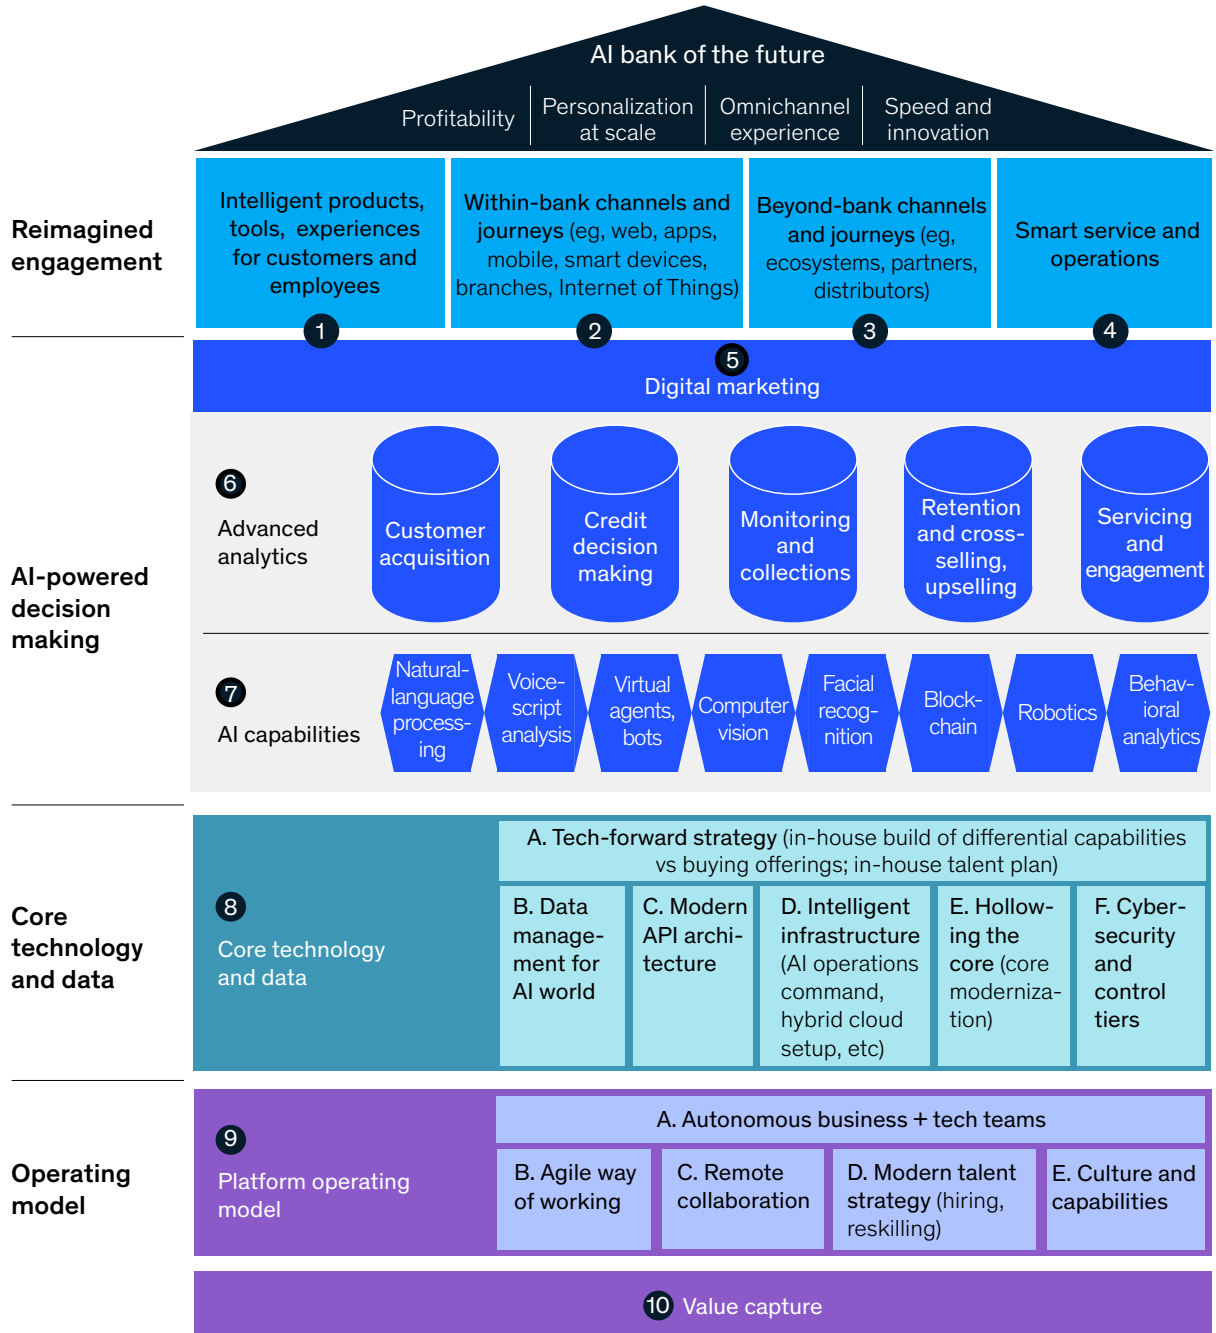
AI bank of the future

Profitability | Personalization at scale | Omnichannel experience | Speed and innovation

Reimagined engagement

Intelligent products, tools, experiences for customers and employees

1

Within-bank channels and journeys (eg, web, apps, mobile, smart devices, branches, Internet of Things)

2

Beyond-bank channels and journeys (eg, ecosystems, partners, distributors)

3

Smart service and operations

4

5

Digital marketing

AI-powered decision making

6

Advanced analytics

Customer acquisition

Credit decision making

Monitoring and collections

Retention and cross-selling, upselling

Servicing and engagement

7

AI capabilities

Natural-language processing

Voice-script analysis

Virtual agents, bots

Computer vision

Facial recognition

Blockchain

Robotics

Behavioral analytics

Core technology and data

8

Core technology and data

A. Tech-forward strategy (in-house build of differential capabilities vs buying offerings; in-house talent plan)

B. Data management for AI world

C. Modern API architecture

D. Intelligent infrastructure (AI operations command, hybrid cloud setup, etc)

E. Hollowing the core (core modernization)

F. Cybersecurity and control tiers

Operating model

9

Platform operating model

A. Autonomous business + tech teams

B. Agile way of working

C. Remote collaboration

D. Modern talent strategy (hiring, reskilling)

E. Culture and capabilities

10 Value capture